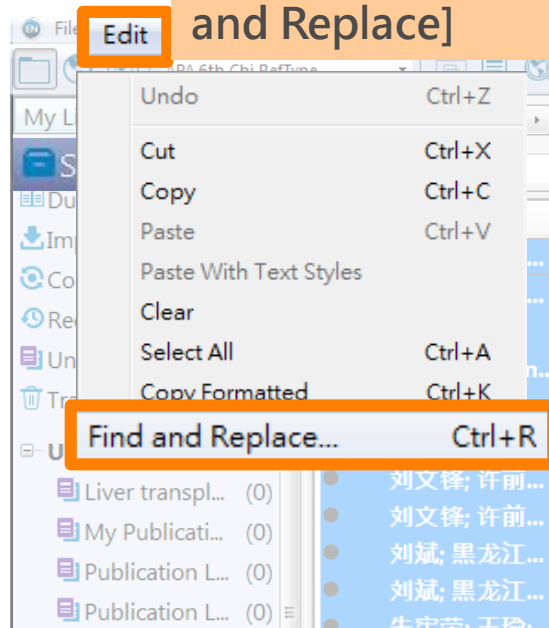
File
Edit
and Replace]
APA 6th Chi RefType
My Li
Undo Ctrl+Z
Cut Ctrl+X
Copy Ctrl+C
Paste Ctrl+V
Paste With Text Styles
Clear
Select All Ctrl+A
Copy Formatted Ctrl+K
Find and Replace... Ctrl+R
Du
Imp
Co
Re
Un
Tr
U
Liver transpl... (0)
My Publicati... (0)
Publication L... (0)
Publication L... (0)
刘文锋; 许前...
刘文锋; 许前...
刘斌; 黑龙江...
刘斌; 黑龙江...
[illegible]